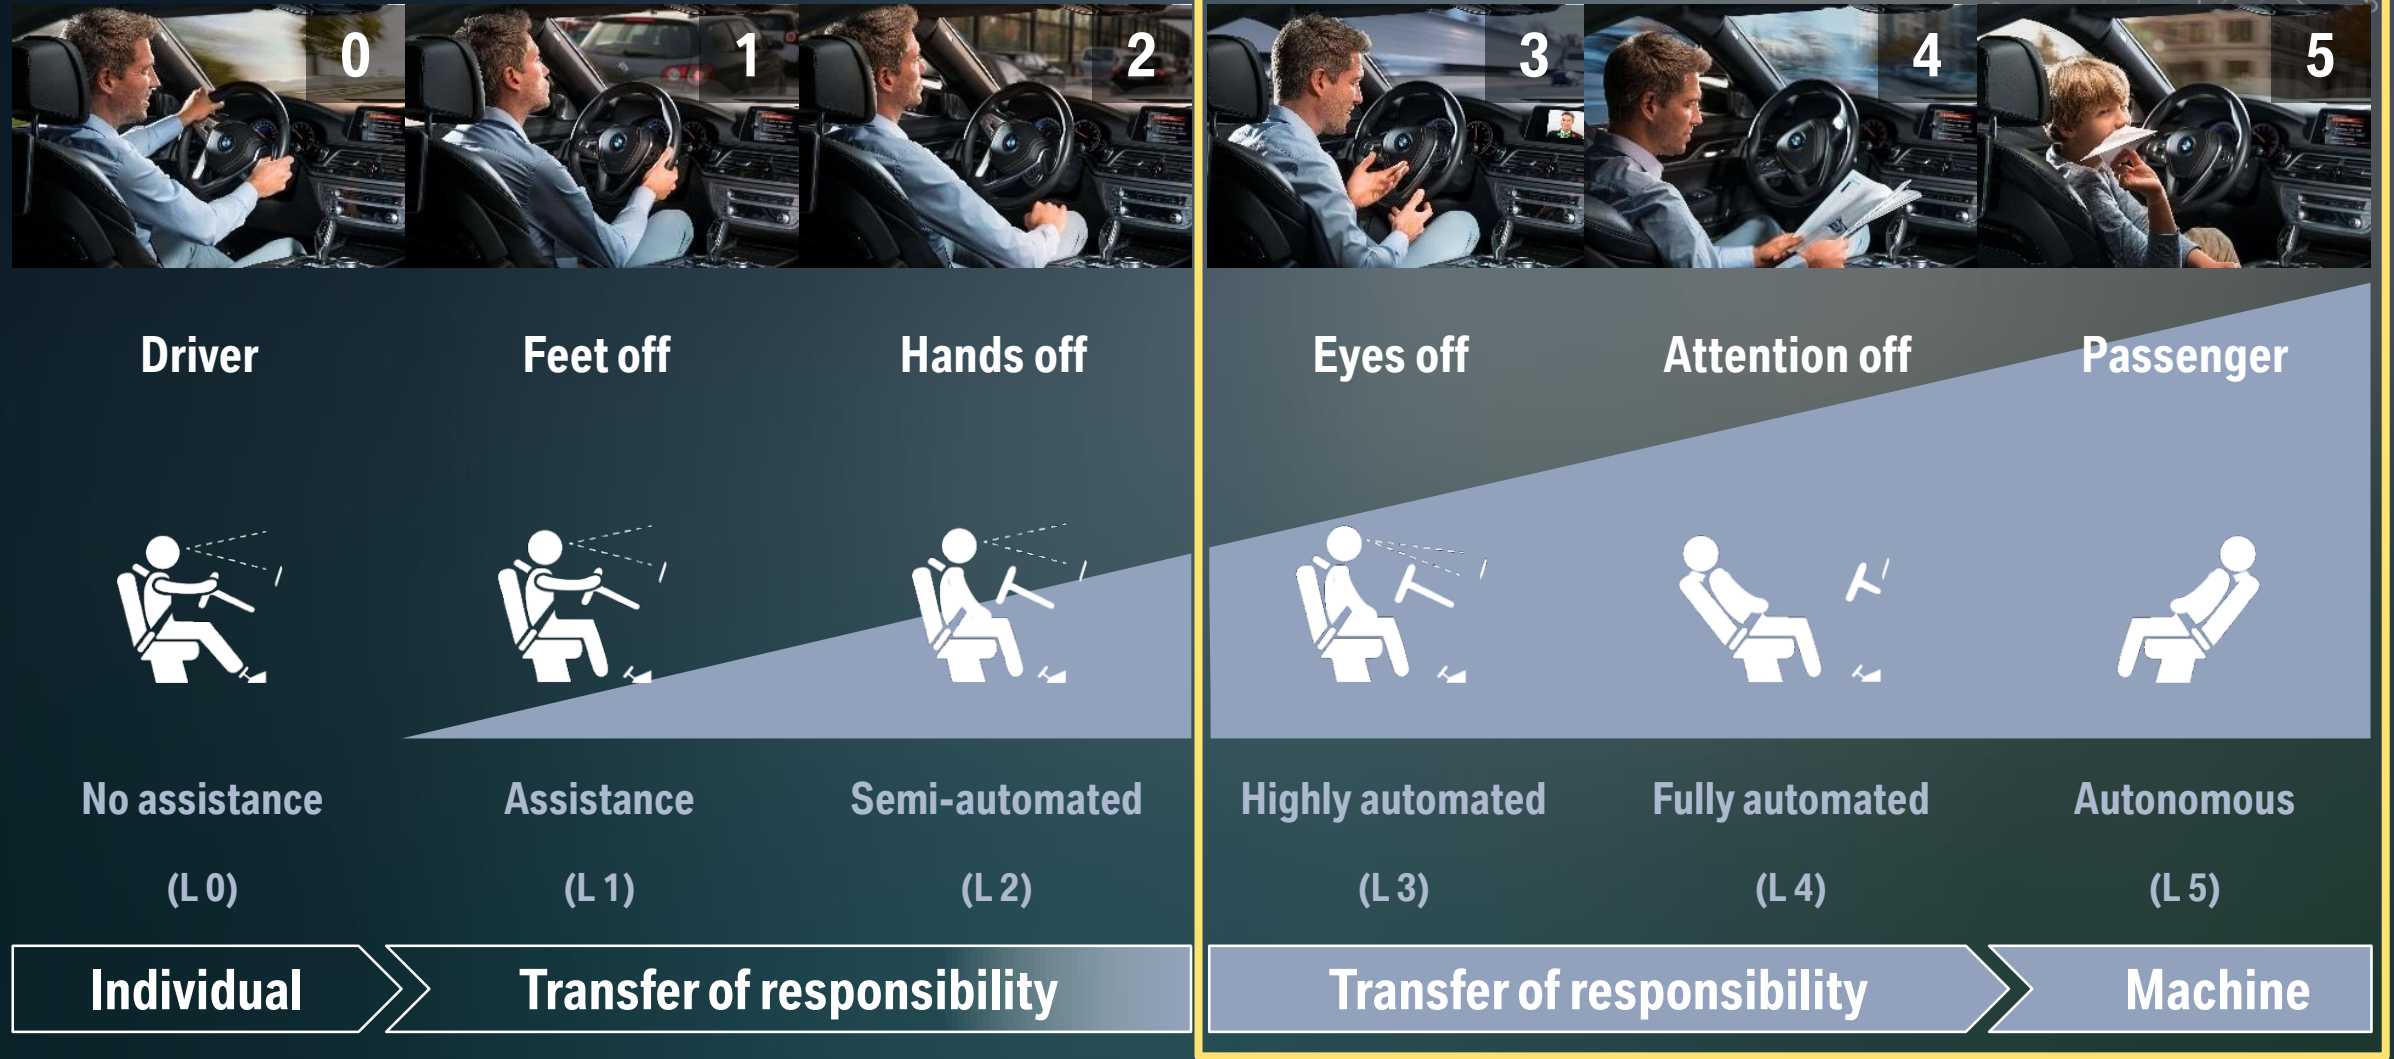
0 1 2 3 4 5

Driver

Feet off

Hands off

Eyes off

Attention off

Passenger

No assistance

(L 0)

Assistance

(L 1)

Semi-automated

(L 2)

Highly automated

(L 3)

Fully automated

(L 4)

Autonomous

(L 5)

Individual

Transfer of responsibility

Transfer of responsibility

Machine